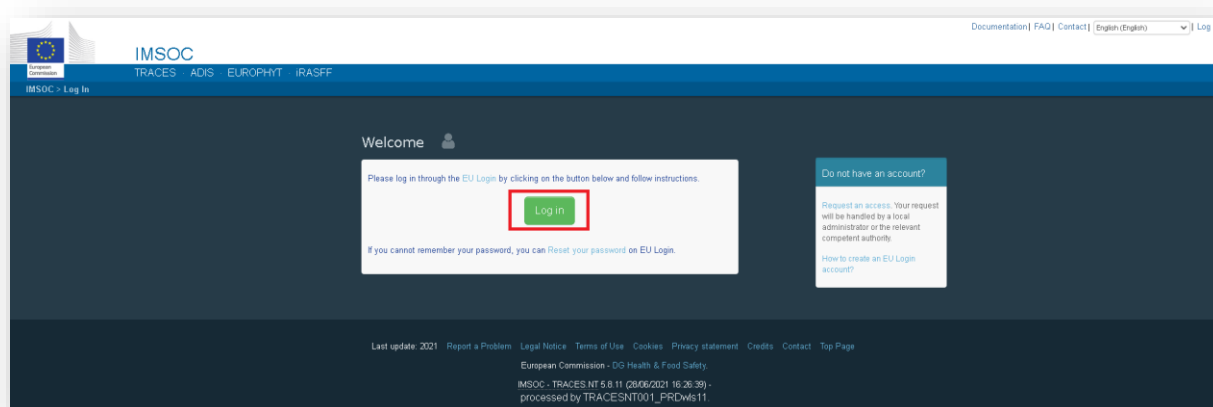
European Commission

IMSOC

TRACES · ADIS · EUROPHYT · iRASFF

Documentation | FAQ | Contact | English (English) | Log

IMSOC > Log In

Welcome

Please log in through the EU Login by clicking on the button below and follow instructions.

Log in

If you cannot remember your password, you can Reset your password on EU Login.

Do not have an account?

Request an access. Your request will be handled by a local administrator or the relevant competent authority.

How to create an EU Login account?

Last update: 2021 Report a Problem Legal Notice Terms of Use Cookies Privacy statement Credits Contact Top Page

European Commission - DG Health & Food Safety.

IMSOC - TRACES NT 5.8.11 (28/06/2021 16:26:39) - processed by TRACESNT001_PRDwls11.